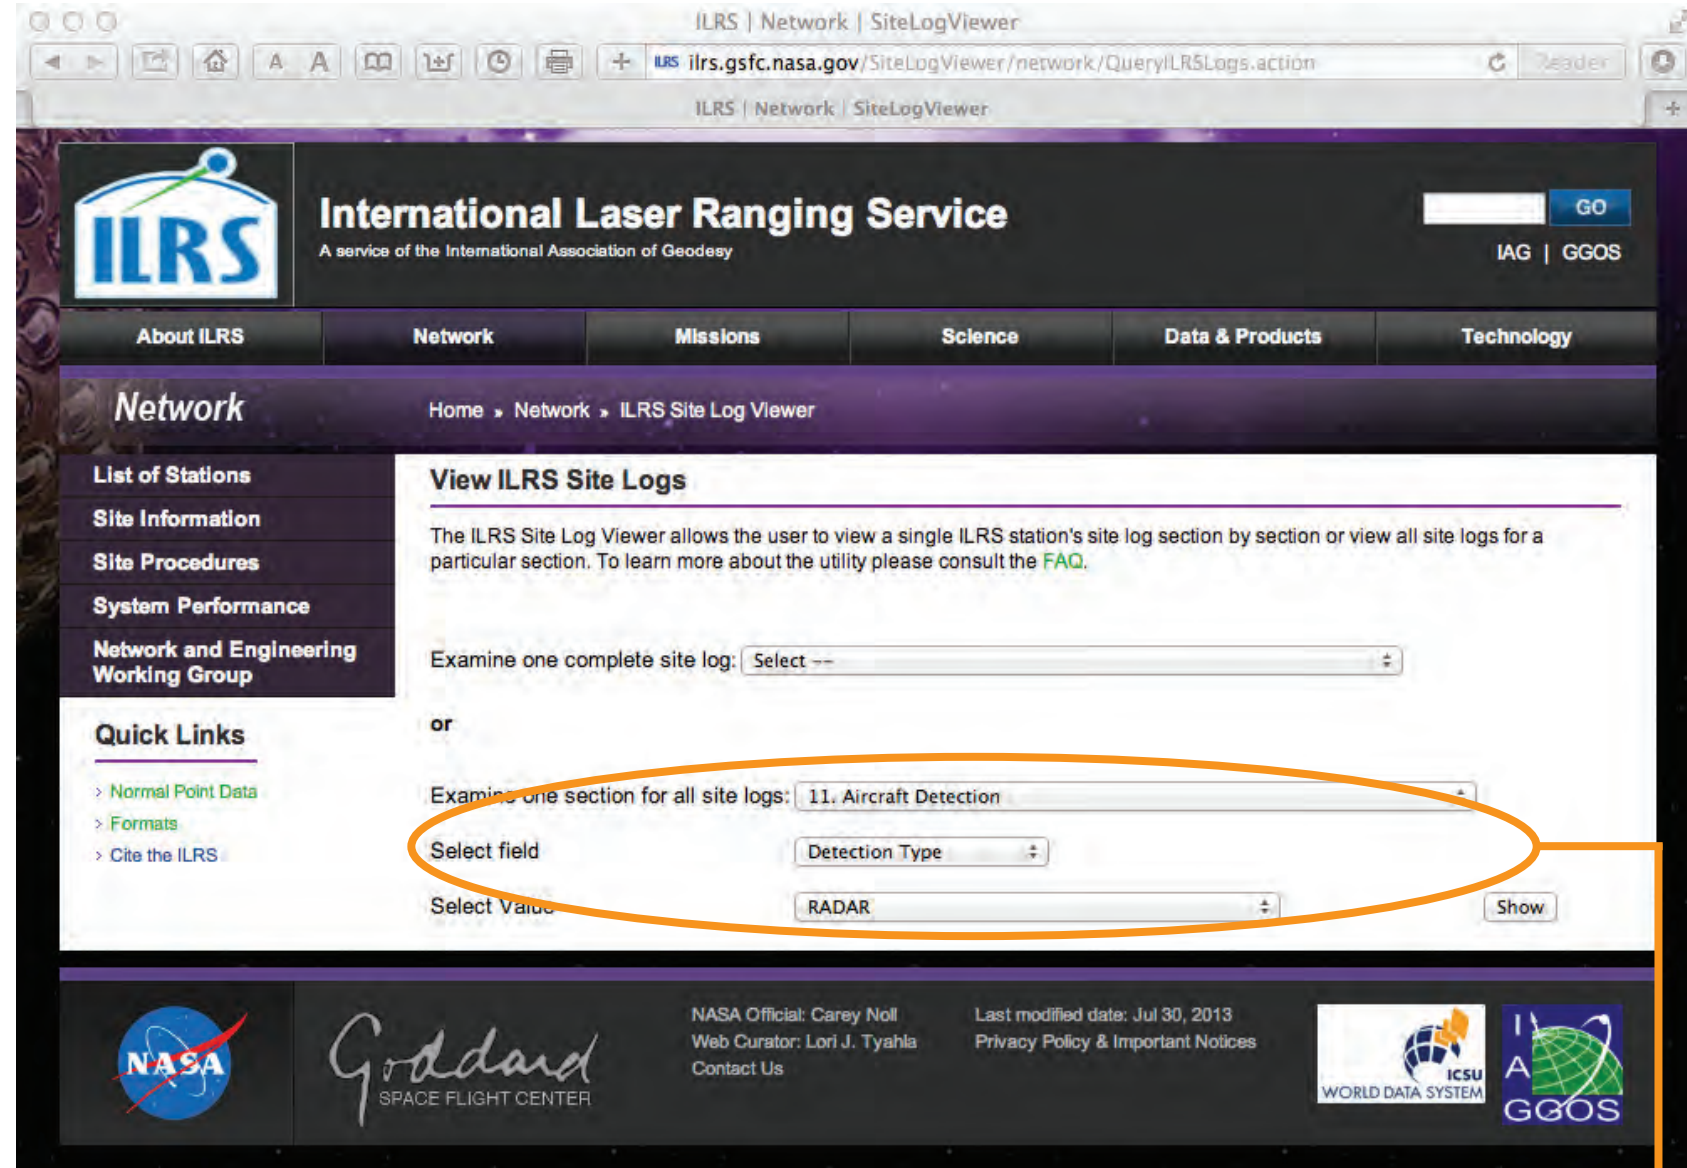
ILRS | Network | SiteLogViewer

ilrs.gsfc.nasa.gov/SiteLogViewer/network/QueryILRSLogs.action

Reader

ILRS | Network | SiteLogViewer

ILRS

International Laser Ranging Service

A service of the International Association of Geodesy

GO

IAG | GGOS

About ILRS | Network | Missions | Science | Data & Products | Technology

Network

Home » Network » ILRS Site Log Viewer

List of Stations

Site Information

Site Procedures

System Performance

Network and Engineering Working Group

Quick Links

Normal Point Data

Formats

Cite the ILRS

View ILRS Site Logs

The ILRS Site Log Viewer allows the user to view a single ILRS station's site log section by section or view all site logs for a particular section. To learn more about the utility please consult the FAQ.

Examine one complete site log: Select --

or

Examine one section for all site logs: 11. Aircraft Detection

Select field Detection Type

Select Value RADAR

Show

NASA

Goddard SPACE FLIGHT CENTER

NASA Official: Carey Noll
Web Curator: Lori J. Tyahla
Contact Us

Last modified date: Jul 30, 2013
Privacy Policy & Important Notices

ICSU WORLD DATA SYSTEM

IAG GGOS